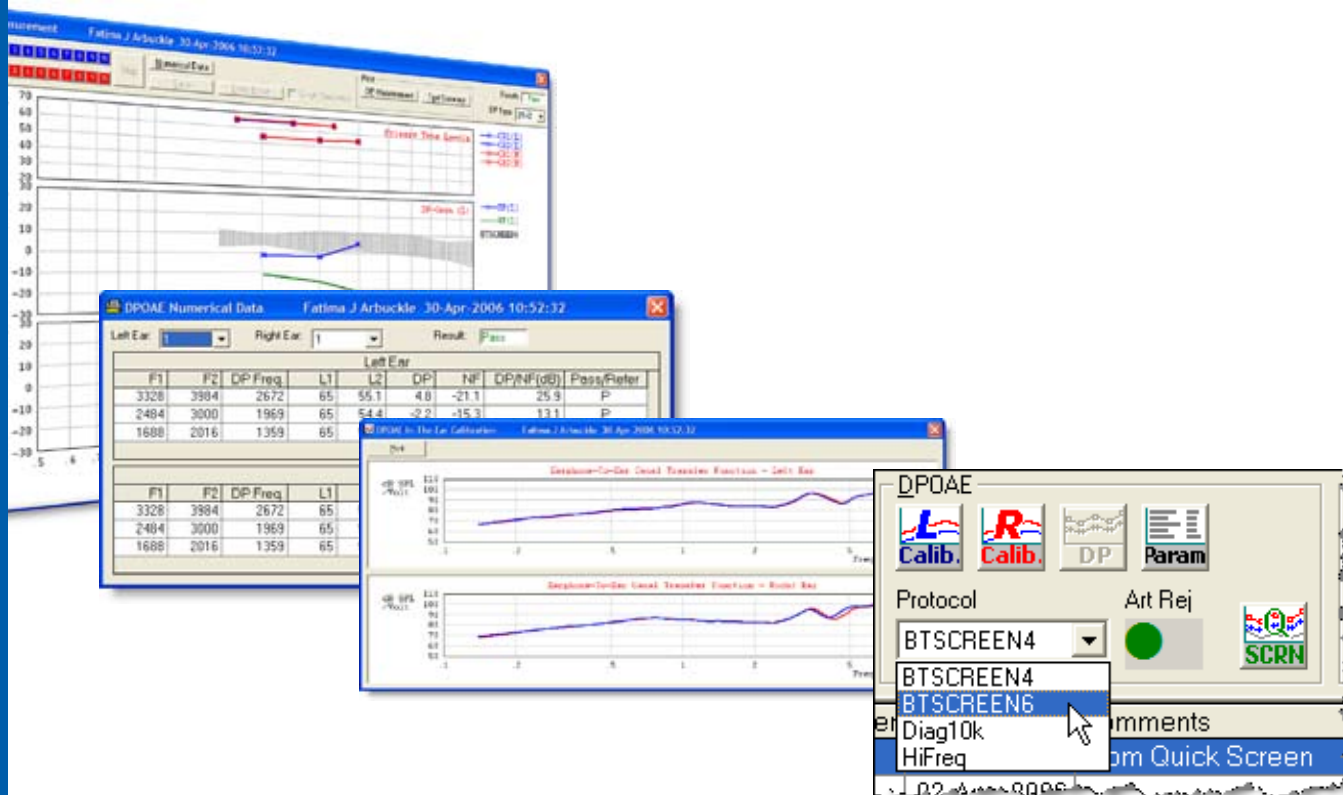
asurement Fatima J Arbuckle 30-Apr-2006 10:52:32

Numerical Data

Plot
DP Measurement
Test Summary

70
60
50
40
30
20

Stimulus Tone Levels

DP-Gram (L)

BTSCREEN4

20
10
0
−10
−20
−30

DPOAE Numerical Data Fatima J Arbuckle 30-Apr-2006 10:52:32

Left Ear: 1
Right Ear: 1
Result: Pass

Left Ear

| F1 | F2 | DP Freq. | L1 | L2 | DP | NF | DP/NF(dB) | Pass/Refer |
|---|---|---|---|---|---|---|---|---|
| 3328 | 3984 | 2672 | 65 | 55.1 | 4.8 | -21.1 | 25.9 | P |
| 2484 | 3000 | 1969 | 65 | 54.4 | -2.2 | -15.3 | 13.1 | P |
| 1688 | 2016 | 1359 | 65 | | | | | |

| F1 | F2 | DP Freq. | L1 |
|---|---|---|---|
| 3328 | 3984 | 2672 | 65 |
| 2484 | 3000 | 1969 | 65 |
| 1688 | 2016 | 1359 | 65 |

20
10
0
−10
−20
−30
.5

DPOAE In The Ear Calibration Fatima J Arbuckle 30-Apr-2006 10:52:32

Earphone-To-Ear Canal Transfer Function - Left Ear

Earphone-To-Ear Canal Transfer Function - Right Ear

dB SPL /Volt

Freq

DPOAE
Calib.
Calib.
DP
Param
Protocol
Art Rej
BTSCREEN4
BTSCREEN4
BTSCREEN6
Diag10k
HiFreq
SCRN
mments
om Quick Screen